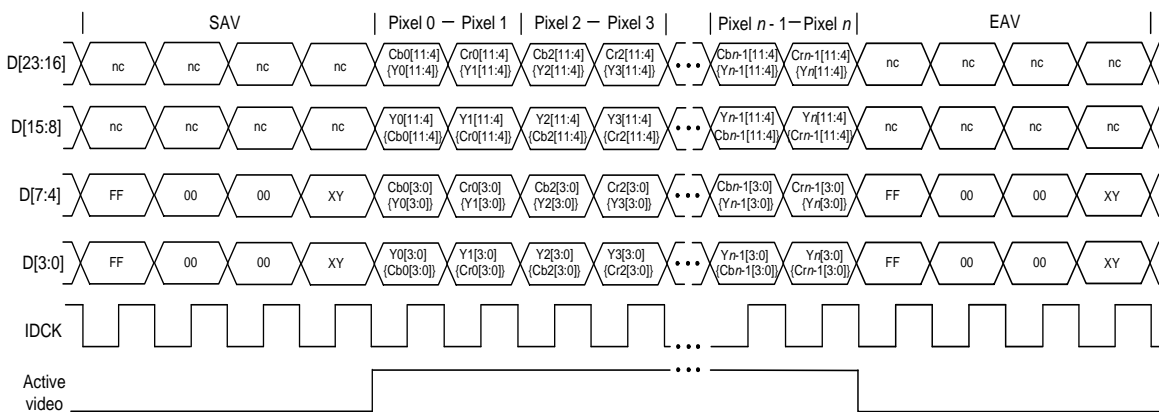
SAV | Pixel 0 — Pixel 1 | Pixel 2 — Pixel 3 | | Pixel $n$ - 1—Pixel $n$ | EAV

D[23:16] nc nc nc nc Cb0[11:4] {Y0[11:4]} Cr0[11:4] {Y1[11:4]} Cb2[11:4] {Y2[11:4]} Cr2[11:4] {Y3[11:4]} ... Cb$n$-1[11:4] {Y$n$-1[11:4]} Cr$n$-1[11:4] {Y$n$[11:4]} nc nc nc nc

D[15:8] nc nc nc nc Y0[11:4] {Cb0[11:4]} Y1[11:4] {Cr0[11:4]} Y2[11:4] {Cb2[11:4]} Y3[11:4] {Cr2[11:4]} ... Y$n$-1[11:4] {Cb$n$-1[11:4]} Y$n$[11:4] {Cr$n$-1[11:4]} nc nc nc nc

D[7:4] FF 00 00 XY Cb0[3:0] {Y0[3:0]} Cr0[3:0] {Y1[3:0]} Cb2[3:0] {Y2[3:0]} Cr2[3:0] {Y3[3:0]} ... Cb$n$-1[3:0] {Y$n$-1[3:0]} Cr$n$-1[3:0] {Y$n$[3:0]} FF 00 00 XY

D[3:0] FF 00 00 XY Y0[3:0] {Cb0[3:0]} Y1[3:0] {Cr0[3:0]} Y2[3:0] {Cb2[3:0]} Y3[3:0] {Cr2[3:0]} ... Y$n$-1[3:0] {Cb$n$-1[3:0]} Y$n$[3:0] {Cr$n$-1[3:0]} FF 00 00 XY

IDCK ...

Active video ...